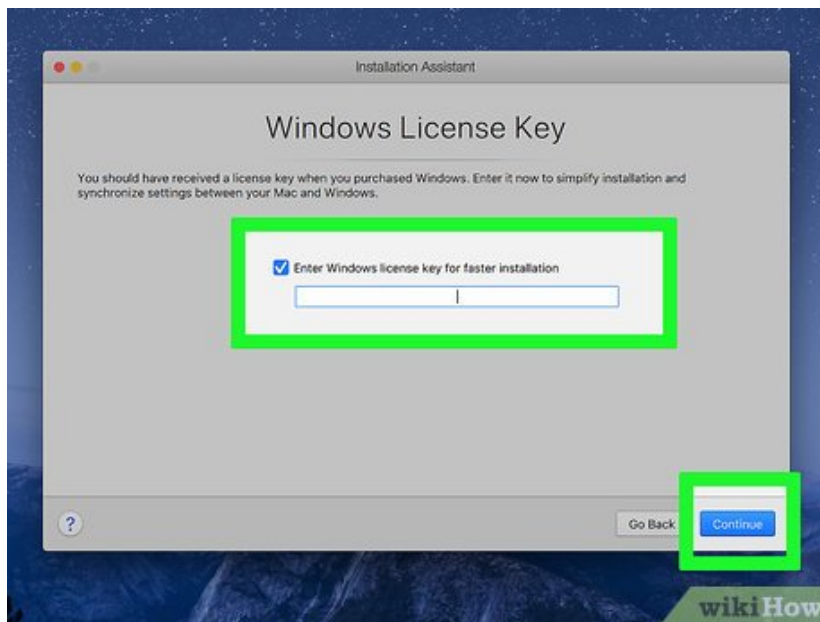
Installation Assistant

Windows License Key

You should have received a license key when you purchased Windows. Enter it now to simplify installation and synchronize settings between your Mac and Windows.

Enter Windows license key for faster installation

?

Go Back

Continue

wikiHow